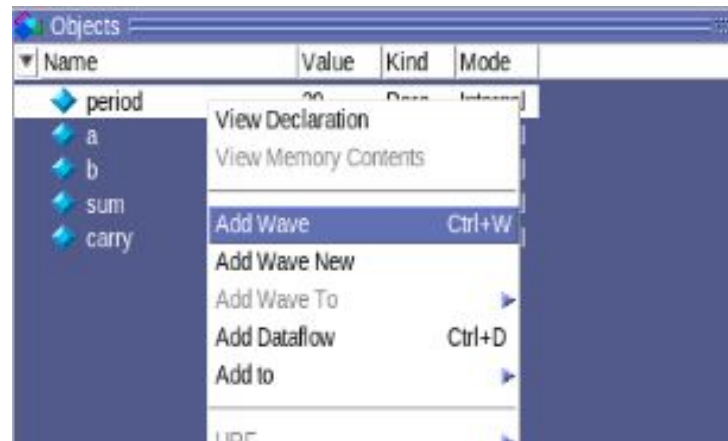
Objects

| Name | Value | Kind | Mode |
|---|---|---|---|
| period | 20 | Para... | Internal |
| a | | | |
| b | | | |
| sum | | | |
| carry | | | |

View Declaration
View Memory Contents
Add Wave Ctrl+W
Add Wave New
Add Wave To
Add Dataflow Ctrl+D
Add to
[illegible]